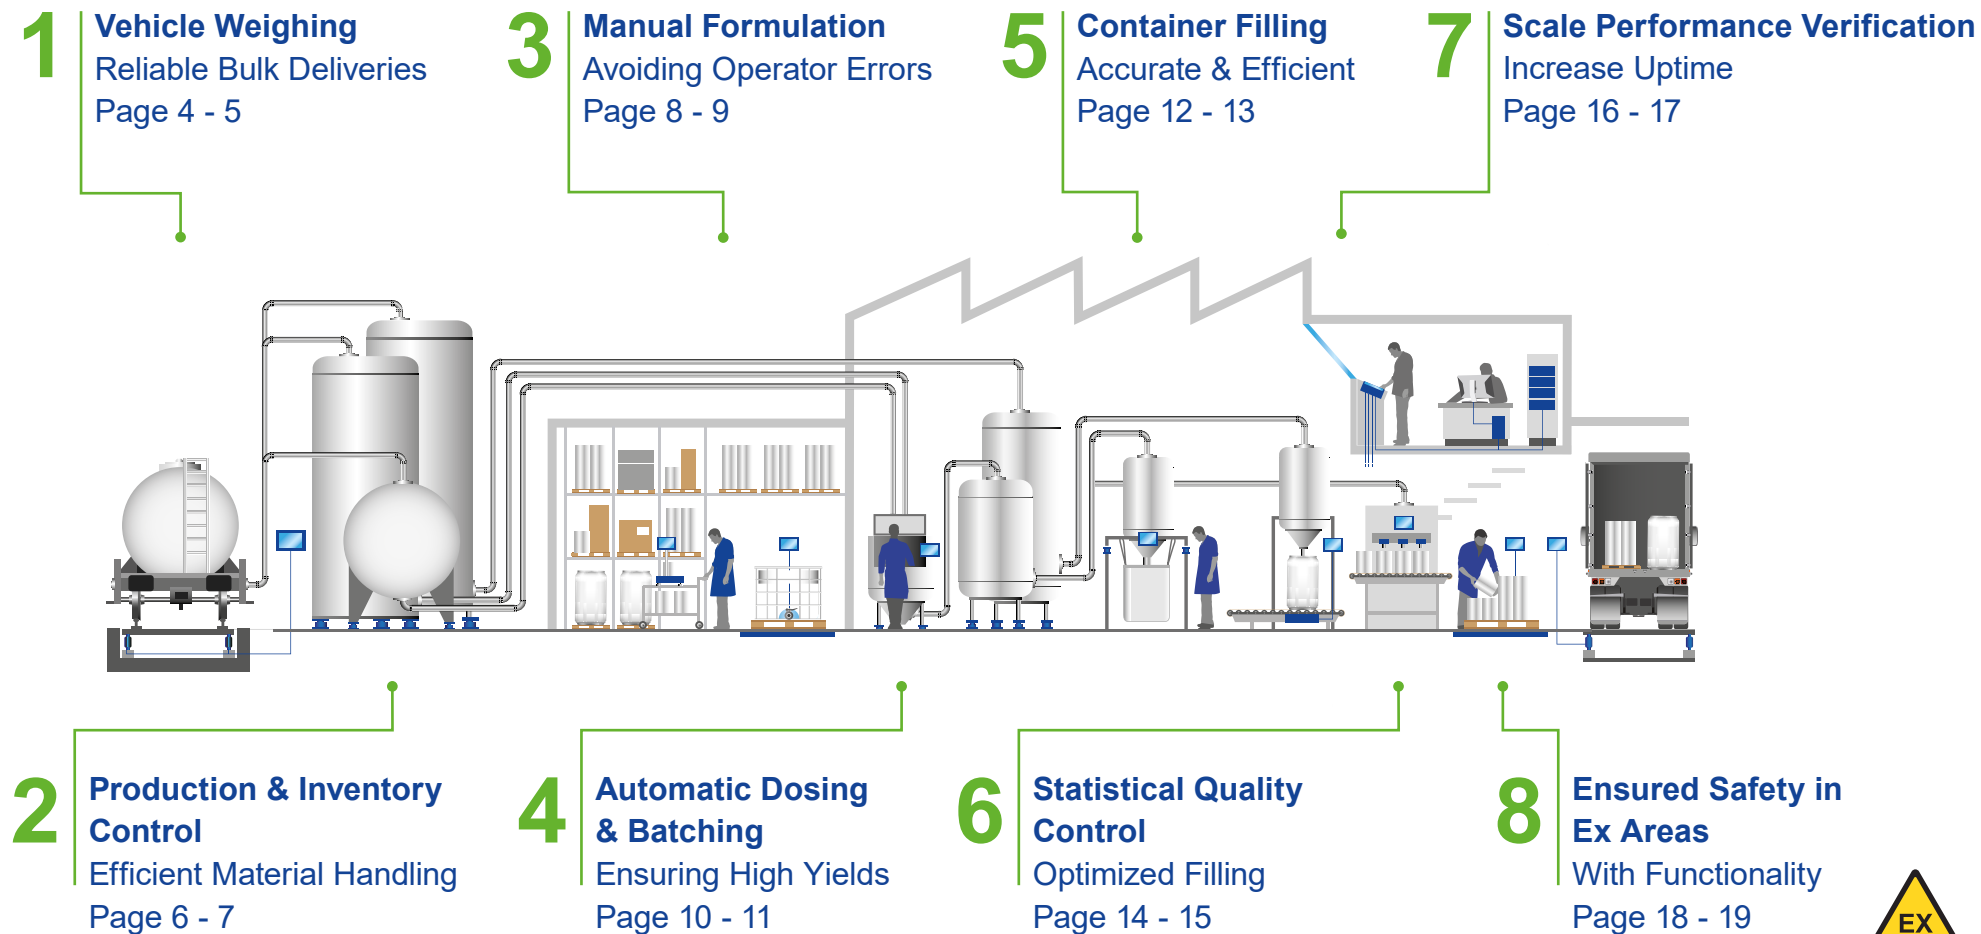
1
Vehicle Weighing
Reliable Bulk Deliveries
Page 4 - 5

3
Manual Formulation
Avoiding Operator Errors
Page 8 - 9

5
Container Filling
Accurate & Efficient
Page 12 - 13

7
Scale Performance Verification
Increase Uptime
Page 16 - 17

2
Production & Inventory Control
Efficient Material Handling
Page 6 - 7

4
Automatic Dosing & Batching
Ensuring High Yields
Page 10 - 11

6
Statistical Quality Control
Optimized Filling
Page 14 - 15

8
Ensured Safety in Ex Areas
With Functionality
Page 18 - 19

EX